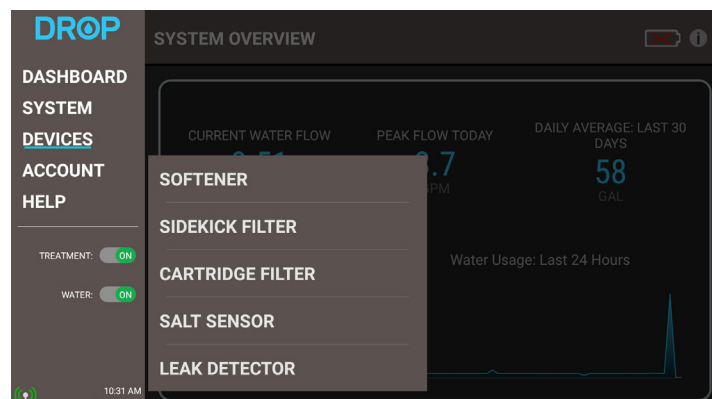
DROP

DASHBOARD
SYSTEM
DEVICES
ACCOUNT
HELP

TREATMENT: ON

WATER: ON

10:31 AM

SYSTEM OVERVIEW

CURRENT WATER FLOW
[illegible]

PEAK FLOW TODAY
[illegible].7
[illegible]PM

DAILY AVERAGE: LAST 30 DAYS
58
GAL

Water Usage: Last 24 Hours

SOFTENER
SIDEKICK FILTER
CARTRIDGE FILTER
SALT SENSOR
LEAK DETECTOR